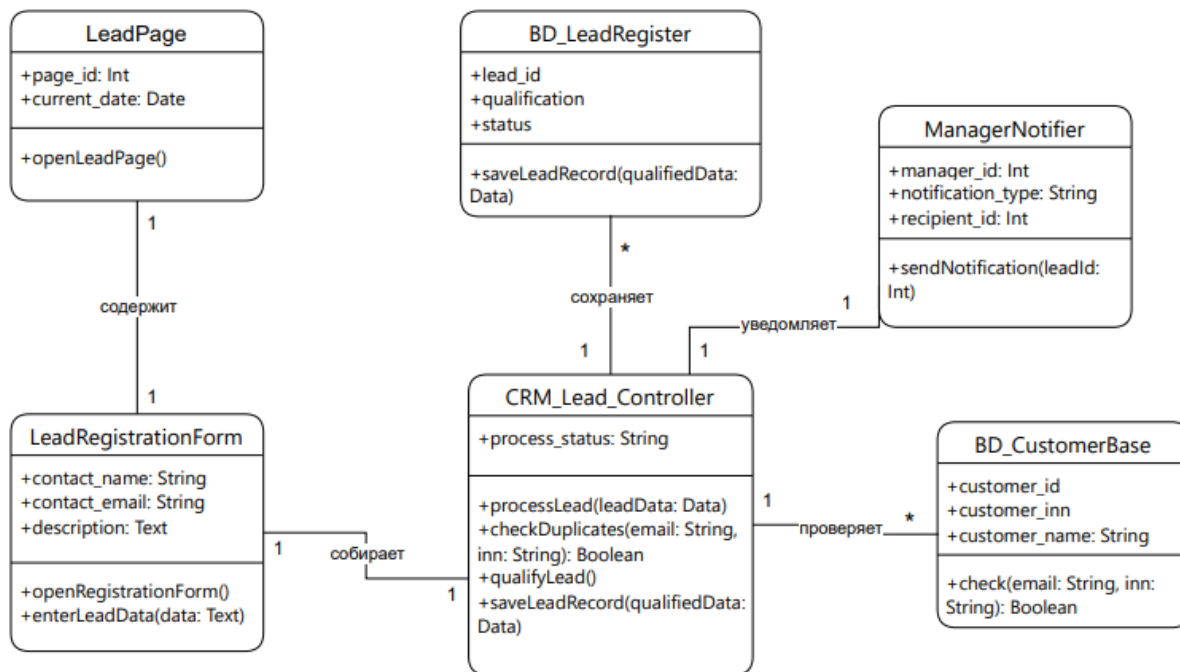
LeadPage

+page_id: Int
+current_date: Date

+openLeadPage()

1

содержит

1

LeadRegistrationForm

+contact_name: String
+contact_email: String
+description: Text

+openRegistrationForm()
+enterLeadData(data: Text)

1

собирает

1

BD_LeadRegister

+lead_id
+qualification
+status

+saveLeadRecord(qualifiedData: Data)

*

сохраняет

1

ManagerNotifier

+manager_id: Int
+notification_type: String
+recipient_id: Int

+sendNotification(leadId: Int)

1

уведомляет

1

CRM_Lead_Controller

+process_status: String

+processLead(leadData: Data)
+checkDuplicates(email: String, inn: String): Boolean
+qualifyLead()
+saveLeadRecord(qualifiedData: Data)

1

проверяет

*

BD_CustomerBase

+customer_id
+customer_inn
+customer_name: String

+check(email: String, inn: String): Boolean